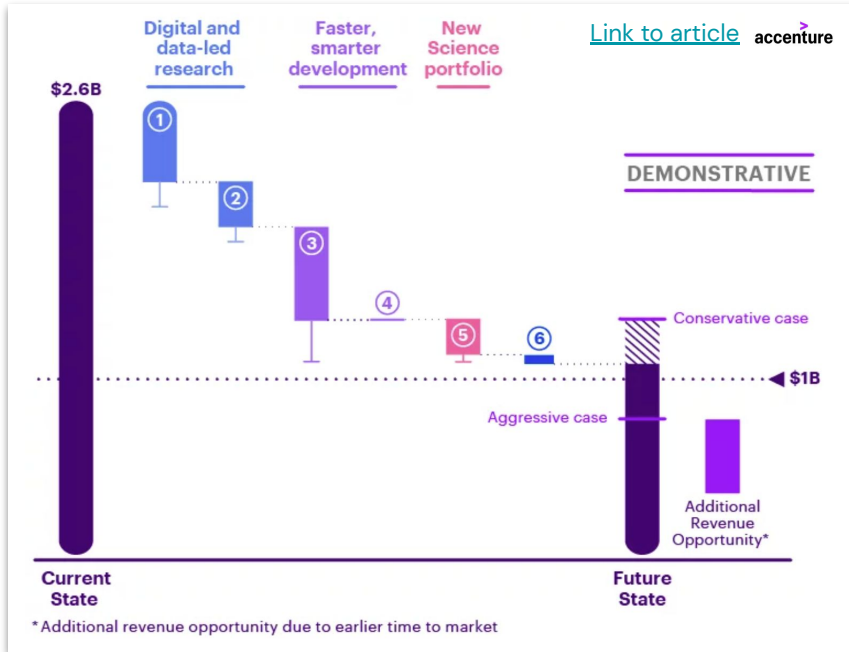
Digital and data-led research

Faster, smarter development

New Science portfolio

Link to article

accenture

$2.6B

DEMONSTRATIVE

1

2

3

4

5

6

Conservative case

$1B

Aggressive case

Additional Revenue Opportunity*

Current State

Future State

* Additional revenue opportunity due to earlier time to market